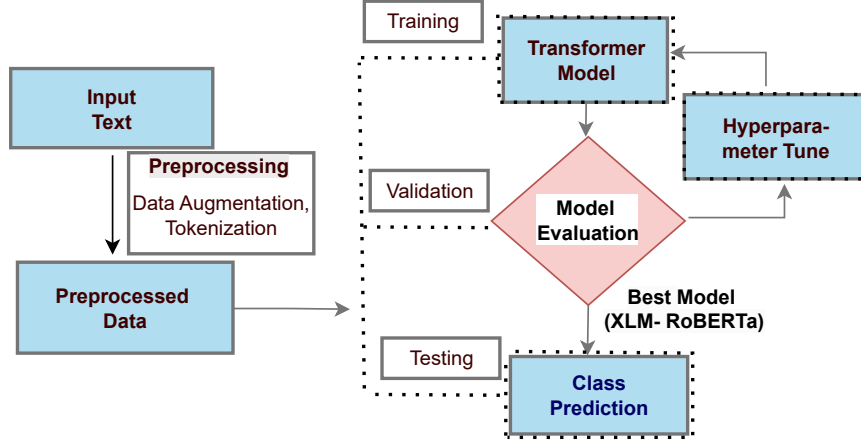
Input Text

Preprocessing
Data Augmentation, Tokenization

Preprocessed Data

Training

Transformer Model

Hyperparameter Tune

Validation

Model Evaluation

Best Model (XLM- RoBERTa)

Testing

Class Prediction